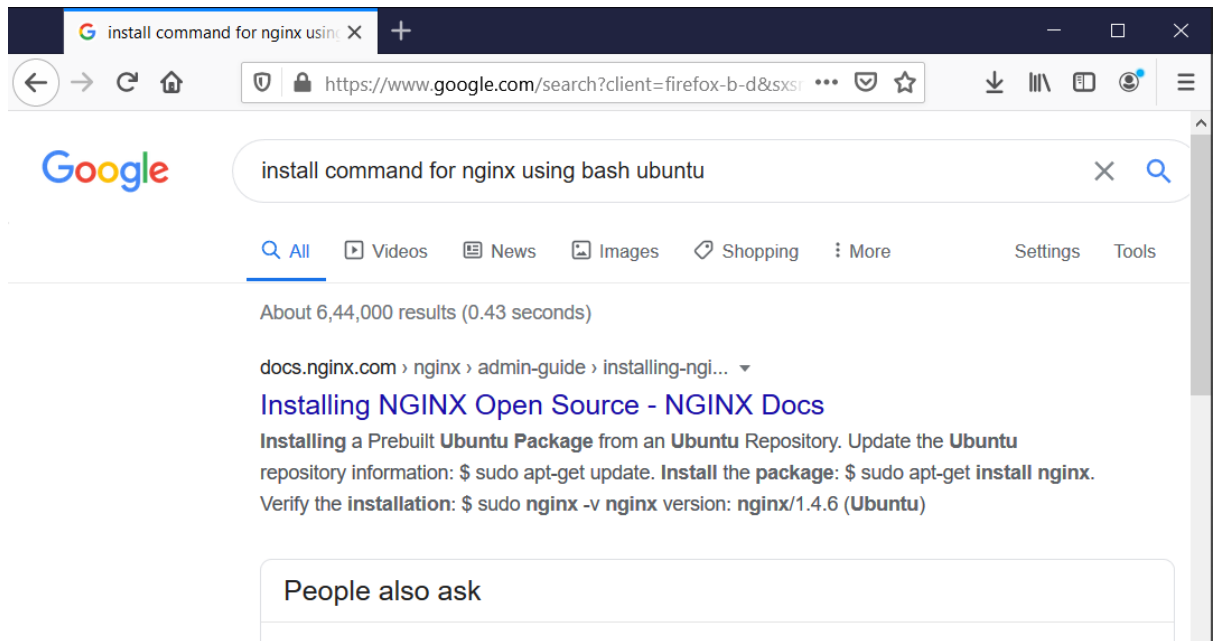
install command for nginx usinc

https://www.google.com/search?client=firefox-b-d&sxsı

Google

install command for nginx using bash ubuntu

All
Videos
News
Images
Shopping
More
Settings
Tools

About 6,44,000 results (0.43 seconds)

docs.nginx.com › nginx › admin-guide › installing-ngi...

Installing NGINX Open Source - NGINX Docs

Installing a Prebuilt Ubuntu Package from an Ubuntu Repository. Update the Ubuntu repository information: $ sudo apt-get update. Install the package: $ sudo apt-get install nginx. Verify the installation: $ sudo nginx -v nginx version: nginx/1.4.6 (Ubuntu)

People also ask